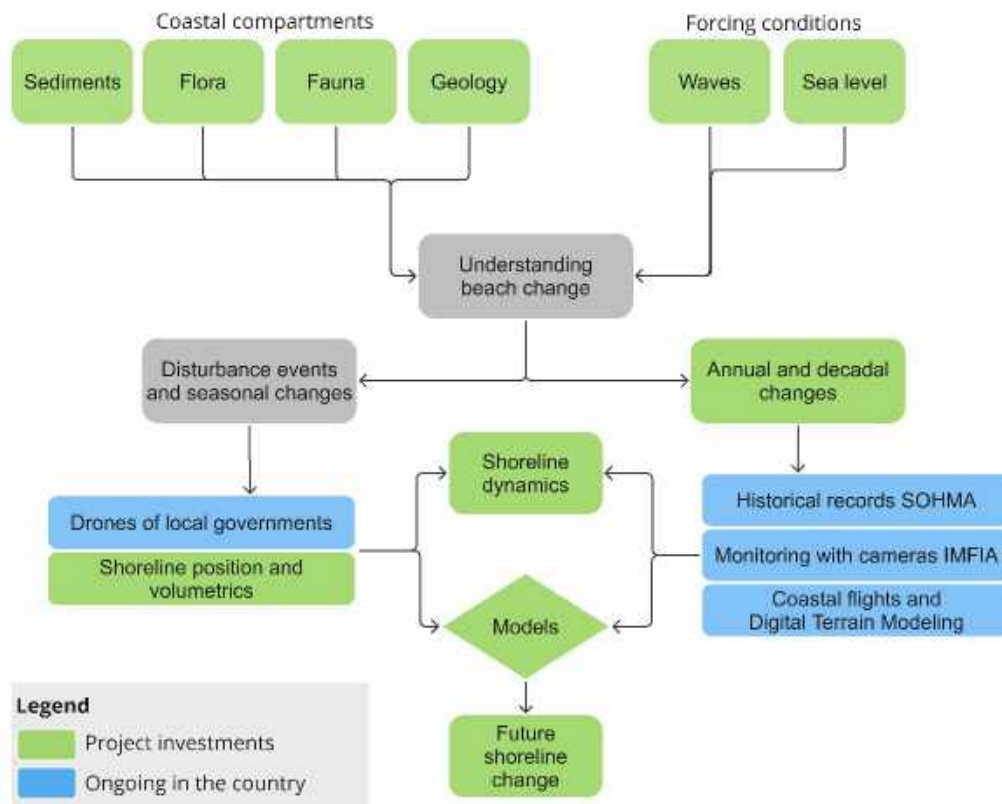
Coastal compartments

Sediments

Flora

Fauna

Geology

Forcing conditions

Waves

Sea level

Understanding beach change

Disturbance events and seasonal changes

Annual and decadal changes

Drones of local governments

Shoreline position and volumetrics

Shoreline dynamics

Models

Future shoreline change

Historical records SOHMA

Monitoring with cameras IMFIA

Coastal flights and Digital Terrain Modeling

Legend

Project investments

Ongoing in the country